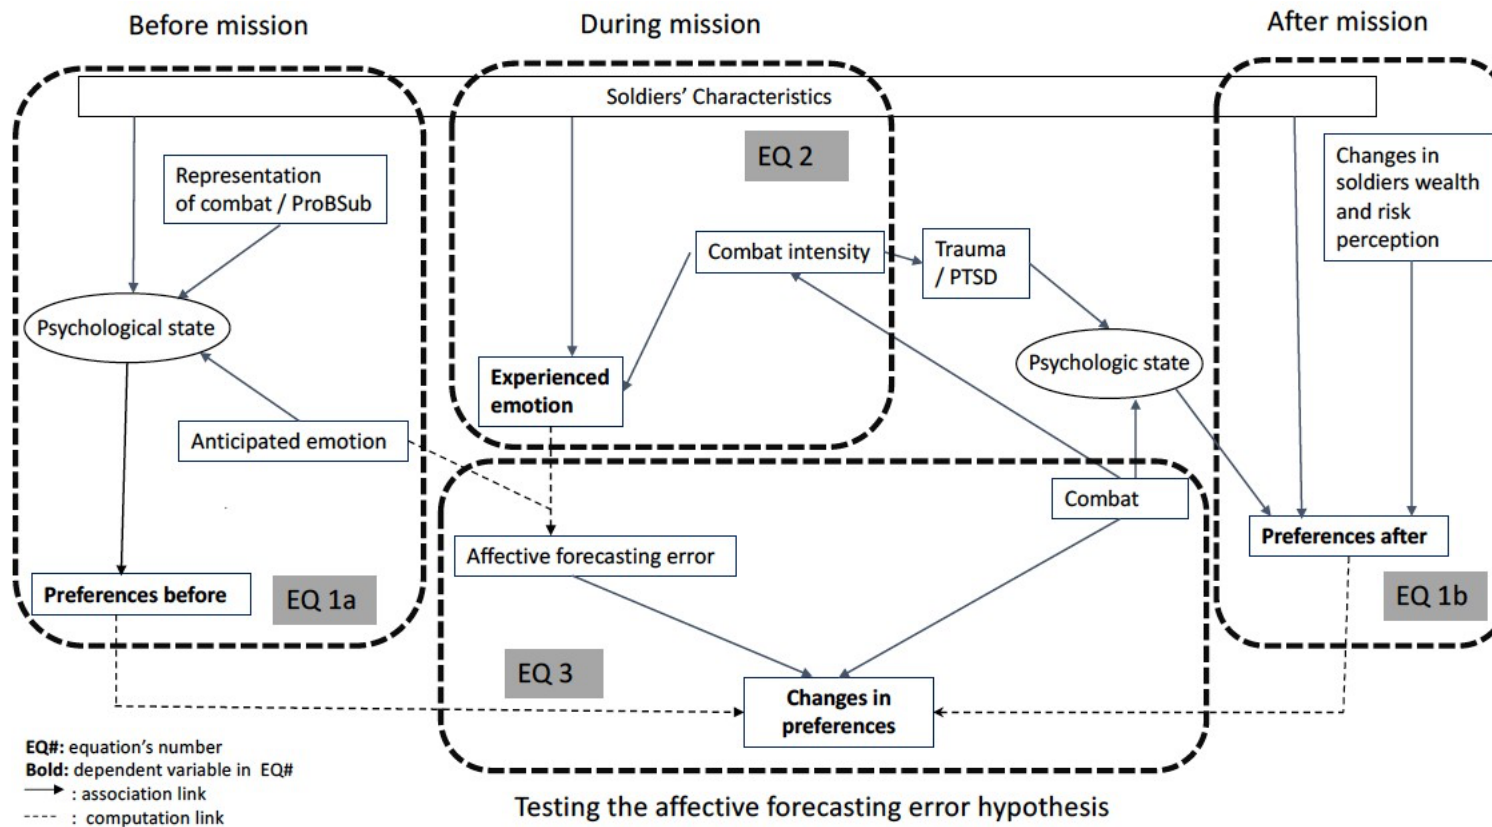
Before mission

During mission

After mission

Soldiers' Characteristics

EQ 2

Representation of combat / ProBSub

Changes in soldiers wealth and risk perception

Combat intensity

Trauma / PTSD

Psychological state

Psychologic state

Experienced emotion

Anticipated emotion

Combat

Affective forecasting error

Preferences after

Preferences before

EQ 1a

EQ 1b

EQ 3

Changes in preferences

EQ#: equation's number
Bold: dependent variable in EQ#
: association link
: computation link

Testing the affective forecasting error hypothesis